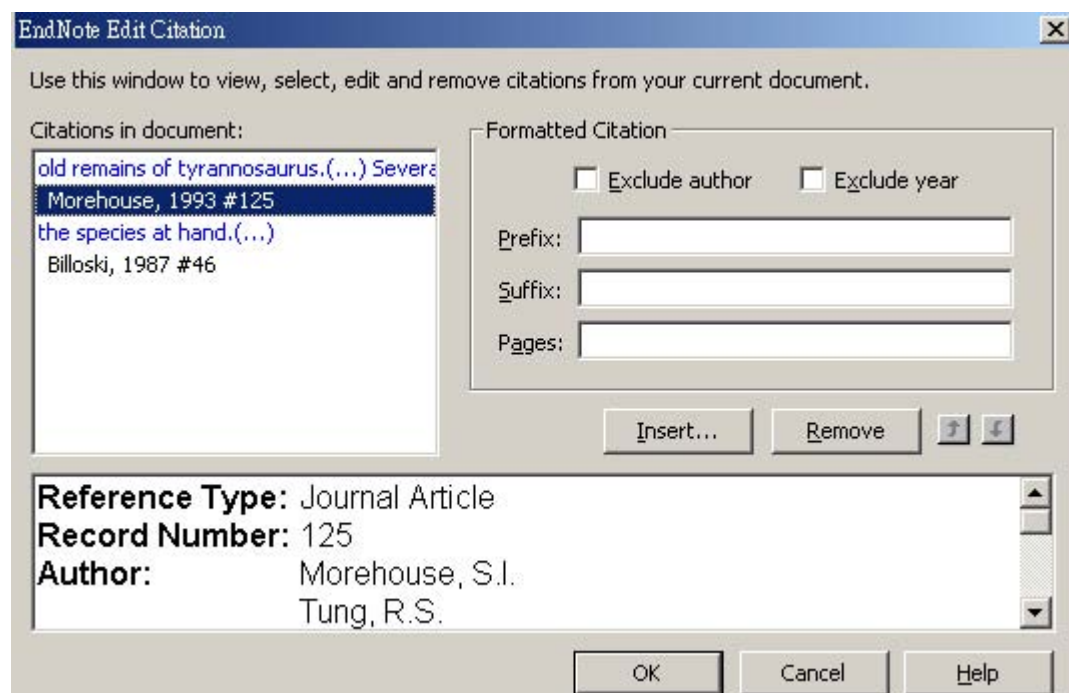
EndNote Edit Citation

Use this window to view, select, edit and remove citations from your current document.

Citations in document:

old remains of tyrannosaurus.(...) Severa
Morehouse, 1993 #125
the species at hand.(...)
Billoski, 1987 #46

Formatted Citation

Exclude author
Exclude year

Prefix:
Suffix:
Pages:

Insert...
Remove

Reference Type: Journal Article
Record Number: 125
Author: Morehouse, S.I.
Tung, R.S.

OK
Cancel
Help